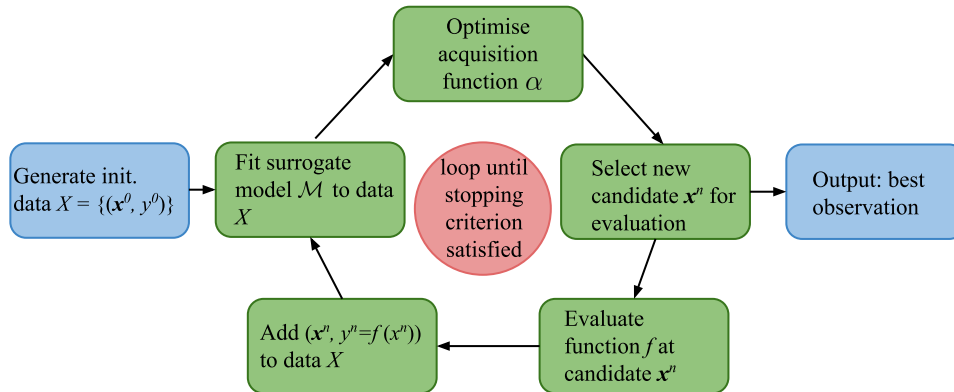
Optimise acquisition function $\alpha$

Generate init. data $X = \{(\boldsymbol{x}^0, y^0)\}$

Fit surrogate model $\mathcal{M}$ to data $X$

loop until stopping criterion satisfied

Select new candidate $\boldsymbol{x}^n$ for evaluation

Output: best observation

Add $(\boldsymbol{x}^n, y^n = f(x^n))$ to data $X$

Evaluate function $f$ at candidate $\boldsymbol{x}^n$